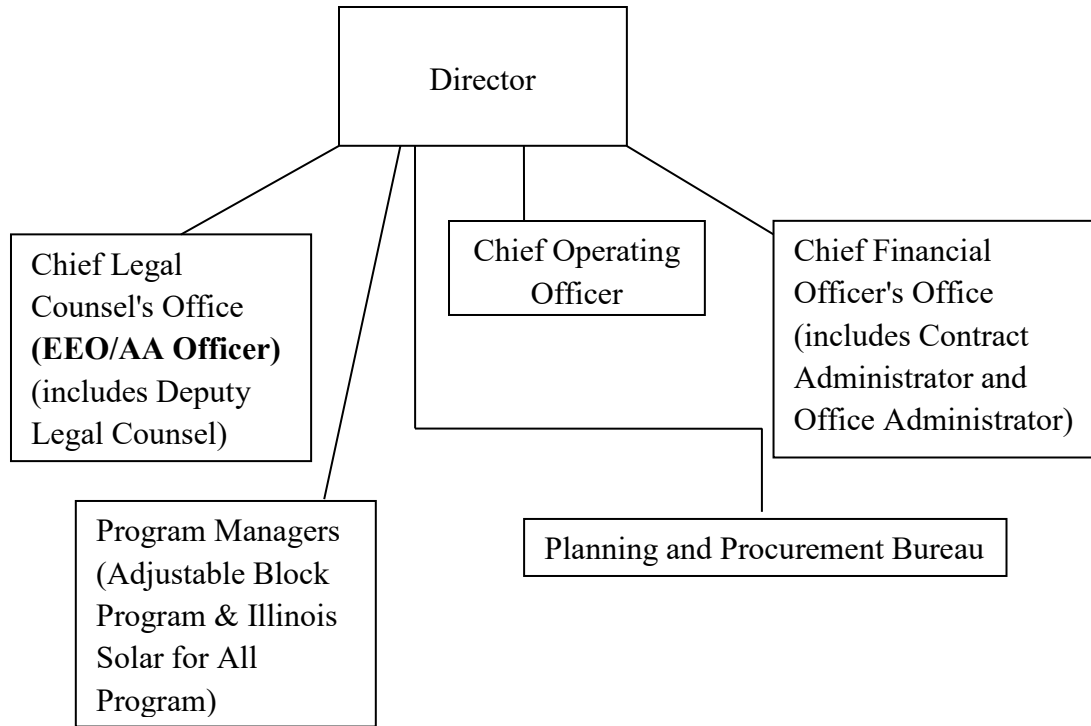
Director

Chief Legal Counsel's Office **(EEO/AA Officer)** (includes Deputy Legal Counsel)

Chief Operating Officer

Chief Financial Officer's Office (includes Contract Administrator and Office Administrator)

Program Managers (Adjustable Block Program & Illinois Solar for All Program)

Planning and Procurement Bureau